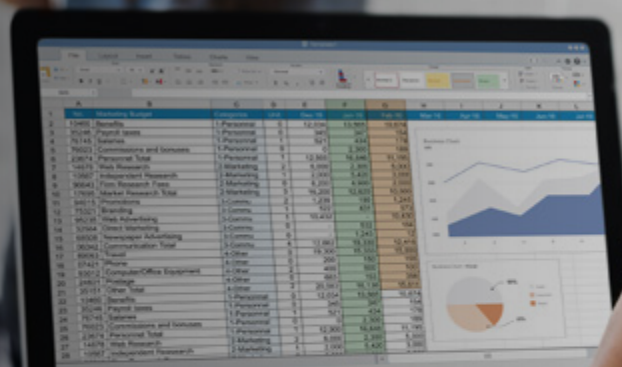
Marketing Budget

Categories

Benefits

Payroll taxes

Salaries

Commissions and bonuses

Personnel Total

Web Research

Independent Research

Firm Research Fees

Market Research Total

Promotions

Branding

Web Advertising

Direct Marketing

Newspaper Advertising

Communication Total

Travel

Phone

Computer/Office Equipment

Postage

Other Total

Benefits

Payroll taxes

Salaries

Commissions and bonuses

Personnel Total

Web Research

Independent Research

Summary Chart